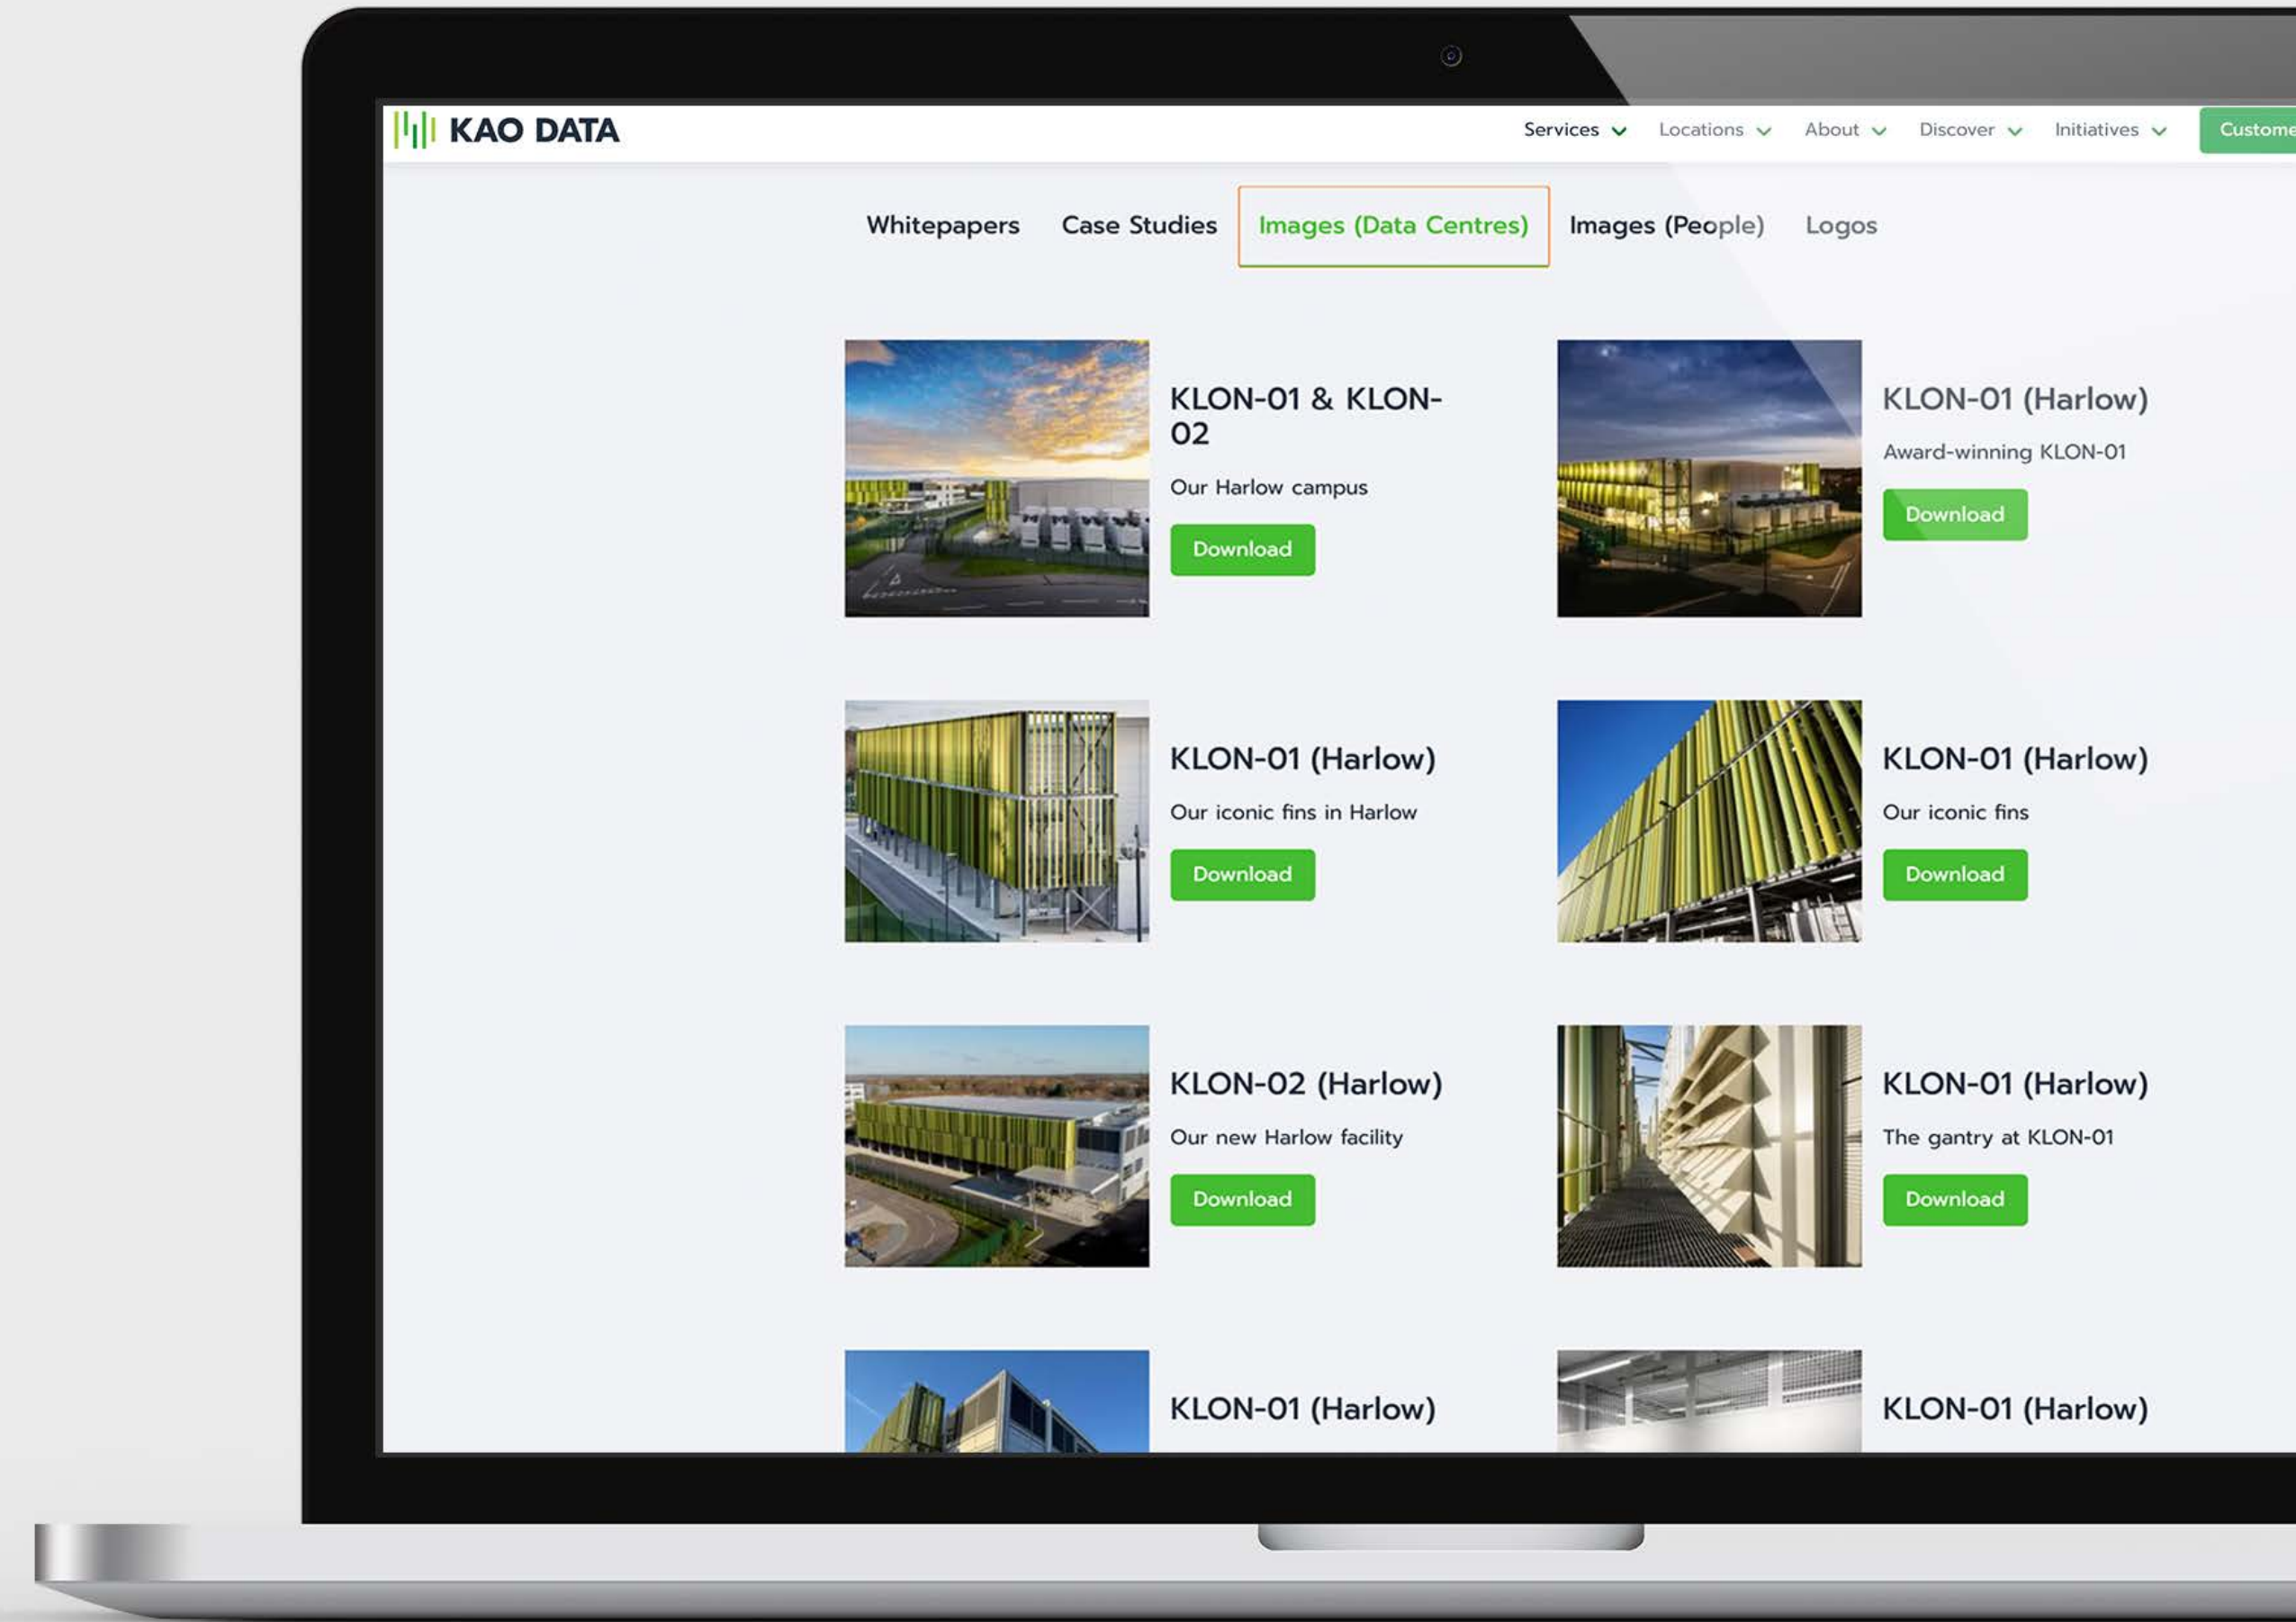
KAO DATA

Services Locations About Discover Initiatives Custome

Whitepapers Case Studies Images (Data Centres) Images (People) Logos

KLON-01 & KLON-02

Our Harlow campus

Download

KLON-01 (Harlow)

Award-winning KLON-01

Download

KLON-01 (Harlow)

Our iconic fins in Harlow

Download

KLON-01 (Harlow)

Our iconic fins

Download

KLON-02 (Harlow)

Our new Harlow facility

Download

KLON-01 (Harlow)

The gantry at KLON-01

Download

KLON-01 (Harlow)

KLON-01 (Harlow)